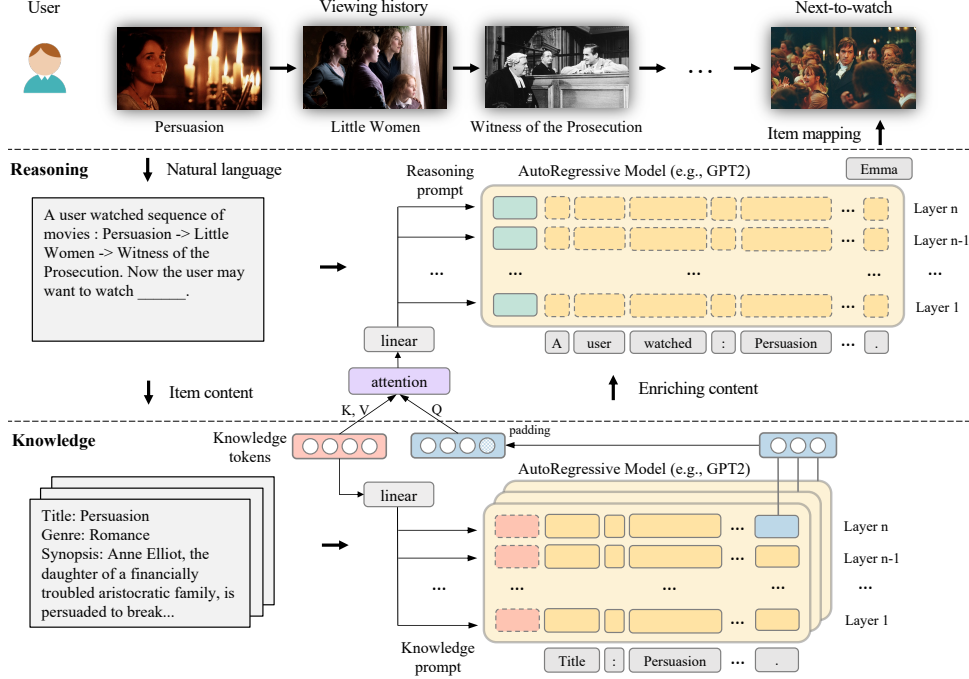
User

Viewing history

Next-to-watch

Persuasion

Little Women

Witness of the Prosecution

Item mapping

Reasoning

Natural language

A user watched sequence of movies : Persuasion -> Little Women -> Witness of the Prosecution. Now the user may want to watch ______.

Reasoning prompt

AutoRegressive Model (e.g., GPT2)

Emma

Layer n

Layer n-1

Layer 1

A user watched : Persuasion ... .

linear

attention

Item content

Enriching content

K, V

Q

Knowledge

Knowledge tokens

padding

AutoRegressive Model (e.g., GPT2)

linear

Title: Persuasion
Genre: Romance
Synopsis: Anne Elliot, the daughter of a financially troubled aristocratic family, is persuaded to break...

Layer n

Layer n-1

Layer 1

Knowledge prompt

Title : Persuasion ... .